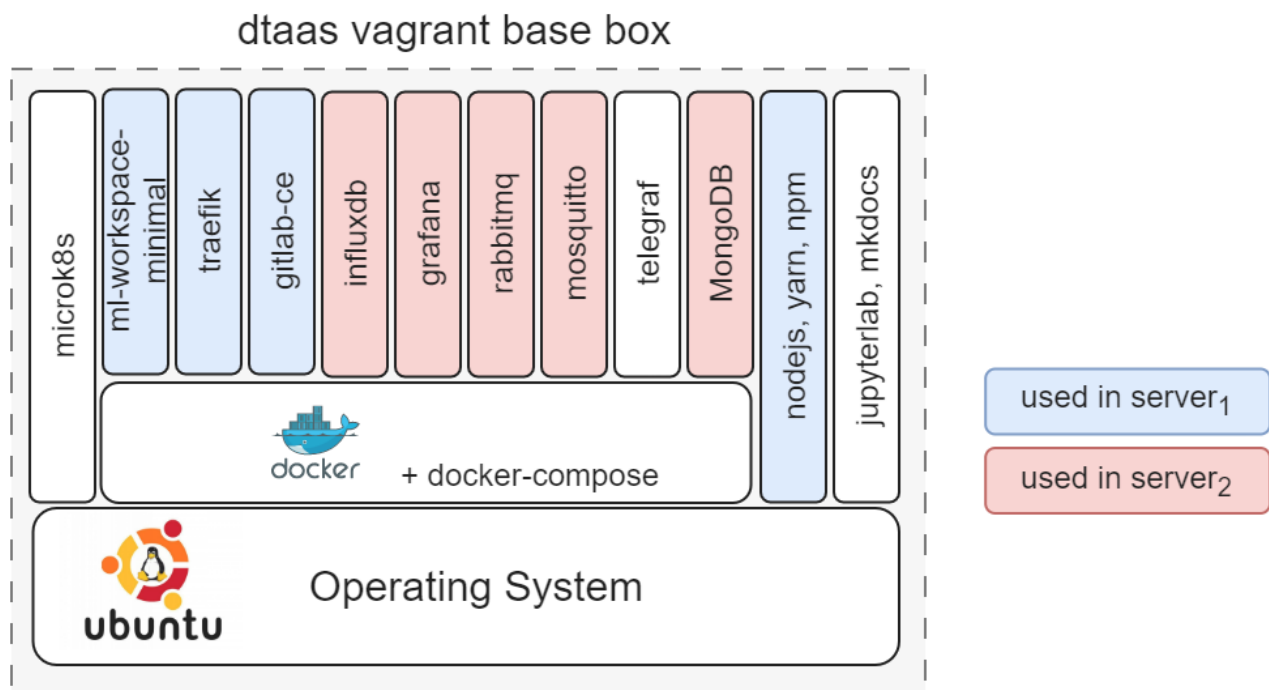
dtaas vagrant base box

microk8s

ml-workspace-minimal

traefik

gitlab-ce

influxdb

grafana

rabbitmq

mosquitto

telegraf

MongoDB

nodejs, yarn, npm

jupyterlab, mkdocs

docker

+ docker-compose

ubuntu

Operating System

used in server$_1$

used in server$_2$